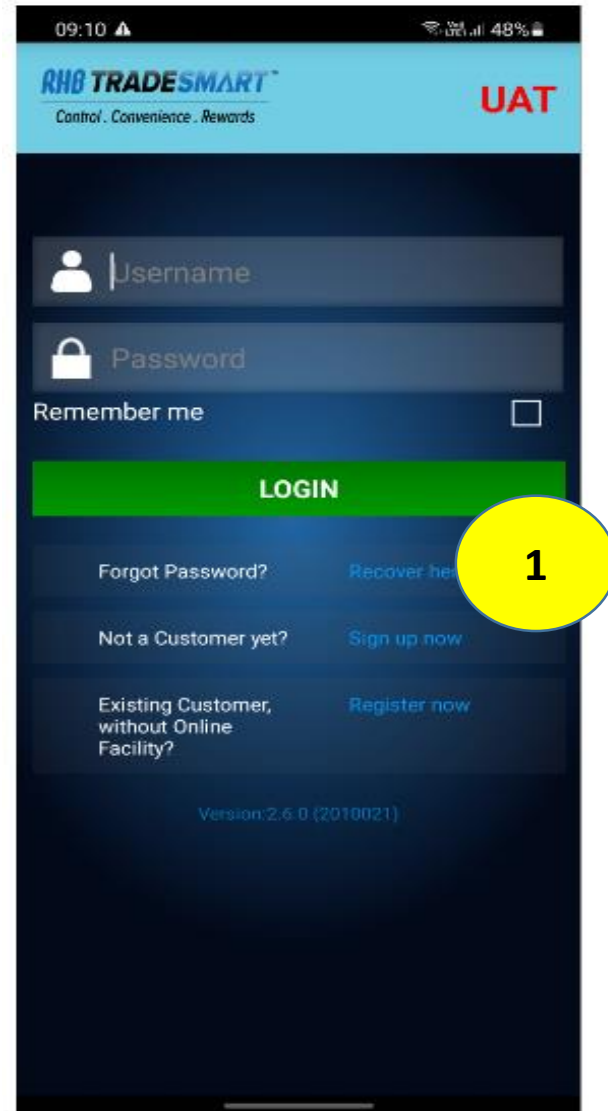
09:10 ⚠ 48%

RHB TRADESMART
Control . Convenience . Rewards

UAT

Username

Password

Remember me

LOGIN

Forgot Password? Recover he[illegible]

1

Not a Customer yet? Sign up now

Existing Customer, without Online Facility? Register now

Version:2.6.0 (2010021)